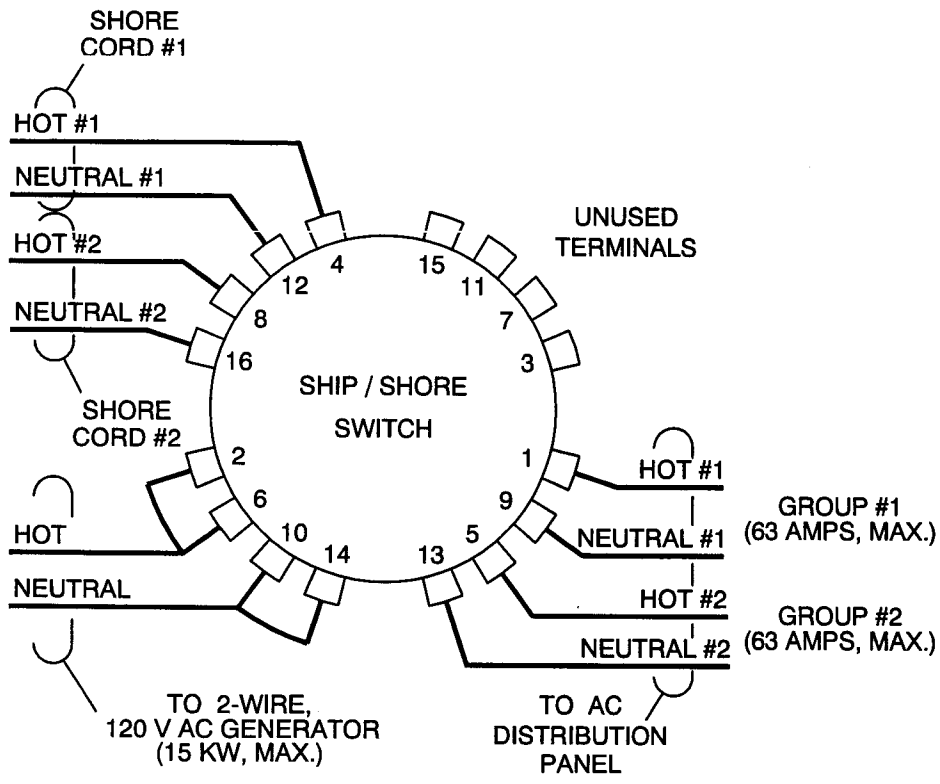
SHORE CORD #1

HOT #1

NEUTRAL #1

HOT #2

NEUTRAL #2

SHORE CORD #2

HOT

NEUTRAL

TO 2-WIRE, 120 V AC GENERATOR (15 KW, MAX.)

4

12

8

16

15

11

7

3

UNUSED TERMINALS

SHIP / SHORE SWITCH

2

6

10

14

13

5

9

1

HOT #1

NEUTRAL #1

HOT #2

NEUTRAL #2

GROUP #1 (63 AMPS, MAX.)

GROUP #2 (63 AMPS, MAX.)

TO AC DISTRIBUTION PANEL